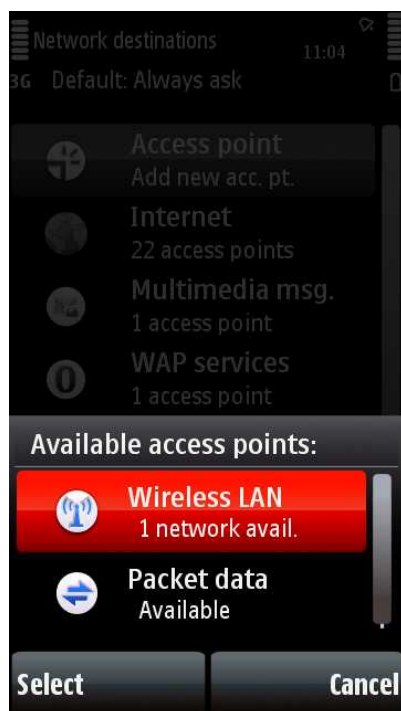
Network destinations
11:04
3G Default: Always ask

Access point
Add new acc. pt.

Internet
22 access points

Multimedia msg.
1 access point

WAP services
1 access point

Available access points:

Wireless LAN
1 network avail.

Packet data
Available

Select
Cancel